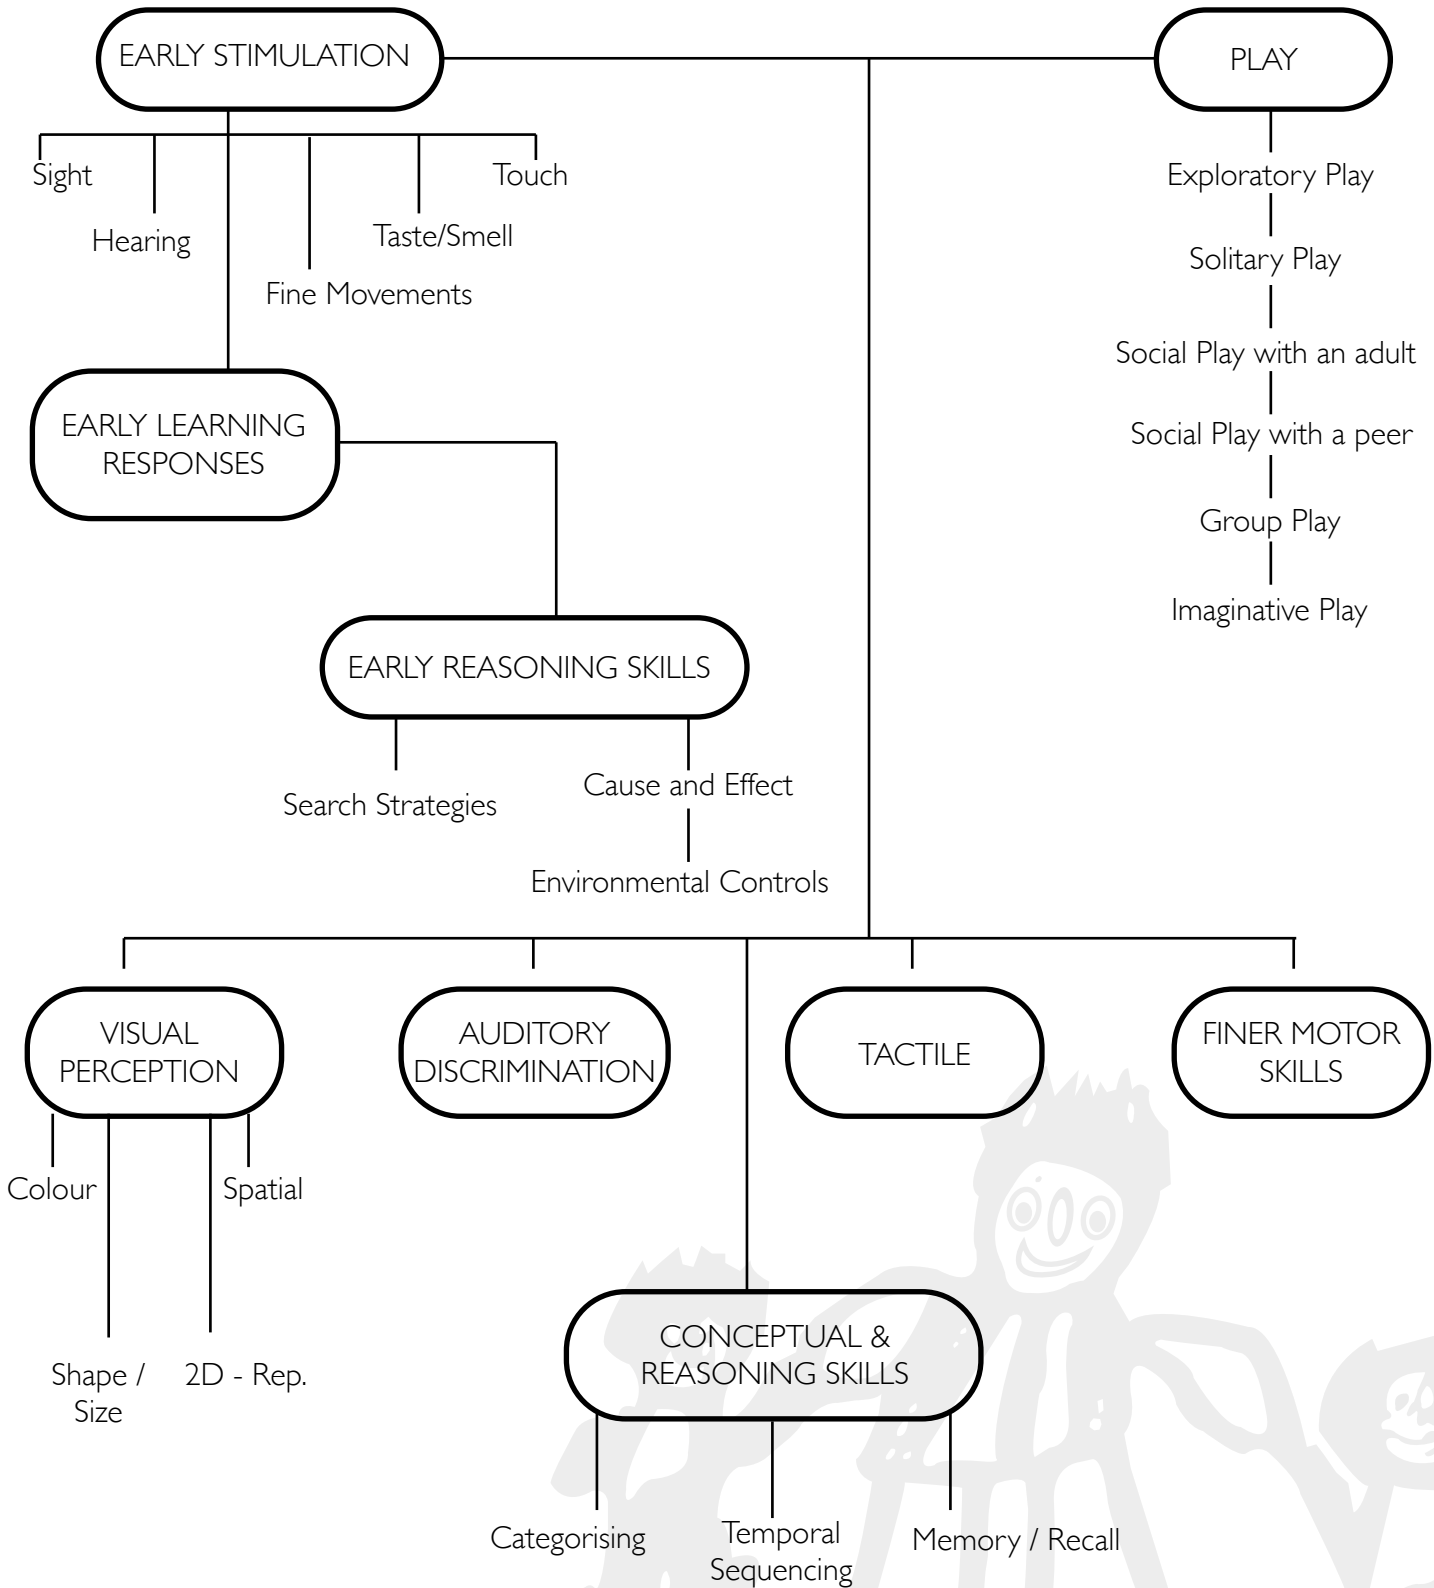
EARLY STIMULATION

PLAY

Sight

Hearing

Fine Movements

Taste/Smell

Touch

Exploratory Play

Solitary Play

Social Play with an adult

Social Play with a peer

Group Play

Imaginative Play

EARLY LEARNING RESPONSES

EARLY REASONING SKILLS

Search Strategies

Cause and Effect

Environmental Controls

VISUAL PERCEPTION

AUDITORY DISCRIMINATION

TACTILE

FINER MOTOR SKILLS

Colour

Spatial

Shape / Size

2D - Rep.

CONCEPTUAL & REASONING SKILLS

Categorising

Temporal Sequencing

Memory / Recall